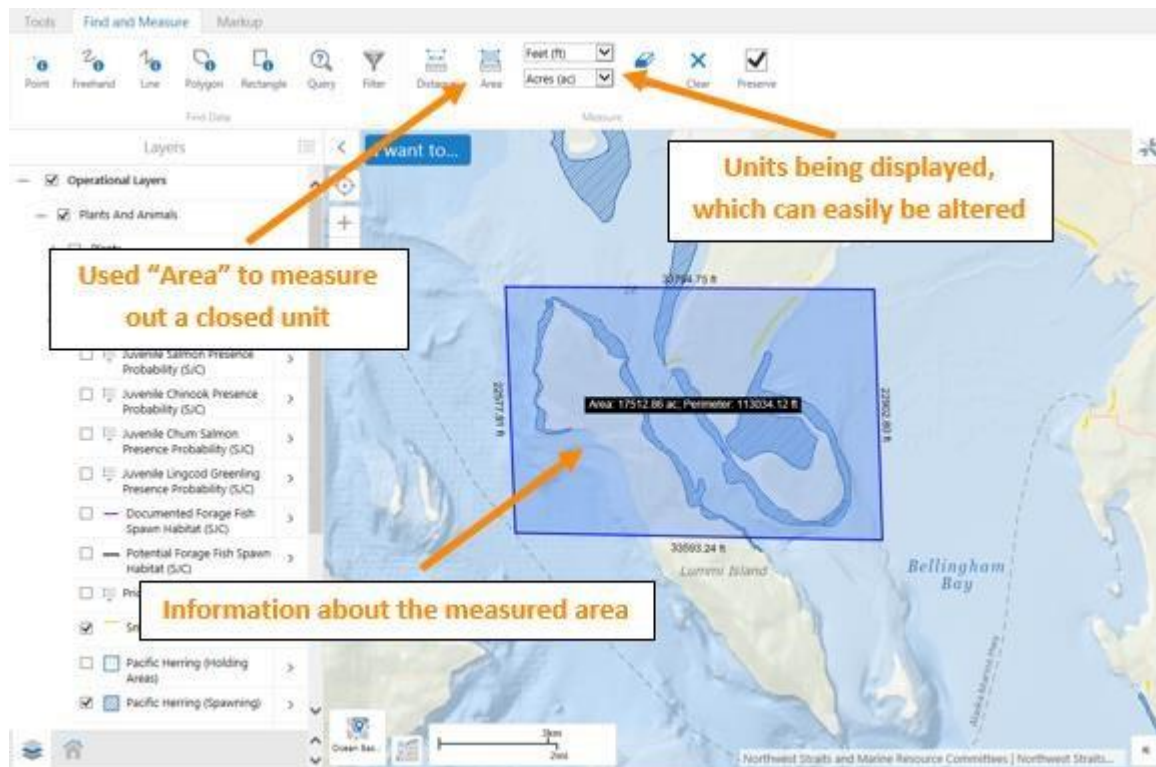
Tools Find and Measure Markup

Point Freehand Line Polygon Rectangle Query Filter Distance Area Feet (ft) Acres (ac) Clear Preserve

Find Data Measure

Layers

I want to...

Operational Layers

Plants And Animals

Plants

Units being displayed, which can easily be altered

Used "Area" to measure out a closed unit

30784.79 ft

Juvenile Salmon Presence Probability (SJC)

Juvenile Chinook Presence Probability (SJC)

Juvenile Chum Salmon Presence Probability (SJC)

Juvenile Lingcod Greenling Presence Probability (SJC)

Documented Forage Fish Spawn Habitat (SJC)

Potential Forage Fish Spawn Habitat (SJC)

Pri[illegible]

Sn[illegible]

Pacific Herring (Holding Areas)

Pacific Herring (Spawning)

22577.91 ft

Area: 17512.86 ac, Perimeter: 113034.12 ft

22902.80 ft

33593.24 ft

Lummi Island

Bellingham Bay

Information about the measured area

Ocean Bas...

3km
2mi

Northwest Straits and Marine Resource Committees | Northwest Straits...